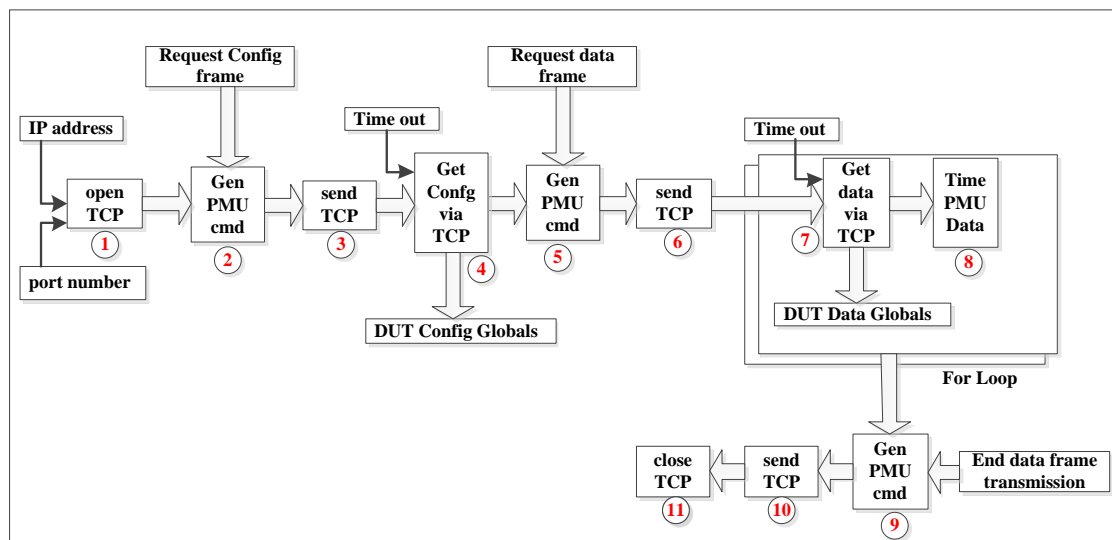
Request Config frame

IP address

open TCP
1

port number

Gen PMU cmd
2

send TCP
3

Time out

Get Confg via TCP
4

DUT Config Globals

Request data frame

Gen PMU cmd
5

send TCP
6

Time out

Get data via TCP
7

Time PMU Data
8

DUT Data Globals

For Loop

close TCP
11

send TCP
10

Gen PMU cmd
9

End data frame transmission